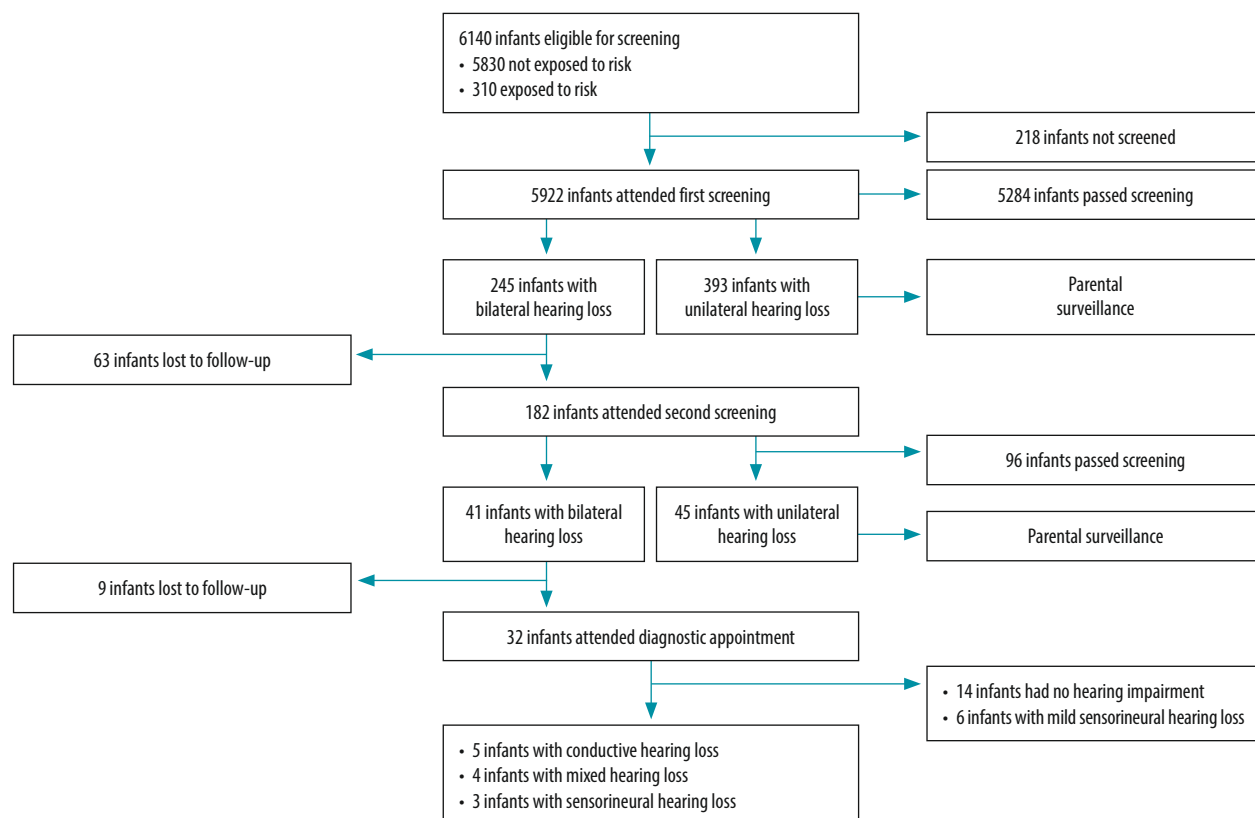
6140 infants eligible for screening
• 5830 not exposed to risk
• 310 exposed to risk

218 infants not screened

5922 infants attended first screening

5284 infants passed screening

245 infants with bilateral hearing loss

393 infants with unilateral hearing loss

Parental surveillance

63 infants lost to follow-up

182 infants attended second screening

96 infants passed screening

41 infants with bilateral hearing loss

45 infants with unilateral hearing loss

Parental surveillance

9 infants lost to follow-up

32 infants attended diagnostic appointment

• 14 infants had no hearing impairment
• 6 infants with mild sensorineural hearing loss

• 5 infants with conductive hearing loss
• 4 infants with mixed hearing loss
• 3 infants with sensorineural hearing loss